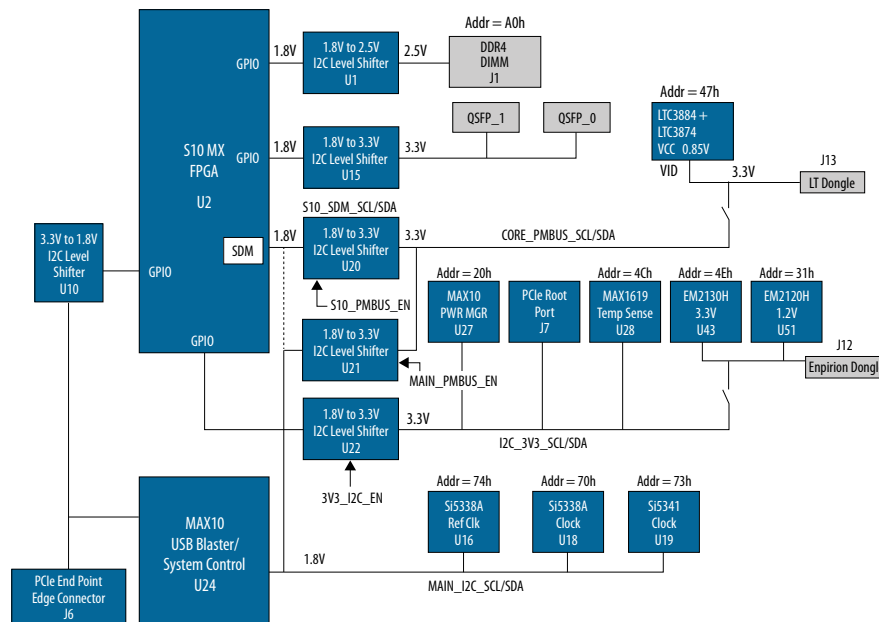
S10 MX
FPGA
U2

GPIO
GPIO
GPIO
GPIO
SDM

1.8V
1.8V to 2.5V
I2C Level Shifter
U1
2.5V
Addr = A0h
DDR4
DIMM
J1

1.8V
1.8V to 3.3V
I2C Level Shifter
U15
3.3V
QSFP_1
QSFP_0

Addr = 47h
LTC3884 +
LTC3874
VCC 0.85V
VID
3.3V
J13
LT Dongle

S10_SDM_SCL/SDA
1.8V
1.8V to 3.3V
I2C Level Shifter
U20
3.3V
CORE_PMBUS_SCL/SDA
S10_PMBUS_EN

3.3V to 1.8V
I2C Level
Shifter
U10

Addr = 20h
MAX10
PWR MGR
U27

PCIe Root
Port
J7

Addr = 4Ch
MAX1619
Temp Sense
U28

Addr = 4Eh
EM2130H
3.3V
U43

Addr = 31h
EM2120H
1.2V
U51

J12
Enpirion Dongl

1.8V to 3.3V
I2C Level Shifter
U21
MAIN_PMBUS_EN

1.8V to 3.3V
I2C Level Shifter
U22
3.3V
I2C_3V3_SCL/SDA
3V3_I2C_EN

MAX10
USB Blaster/
System Control
U24
1.8V

Addr = 74h
Si5338A
Ref Clk
U16

Addr = 70h
Si5338A
Clock
U18

Addr = 73h
Si5341
Clock
U19

MAIN_I2C_SCL/SDA

PCIe End Point
Edge Connector
J6